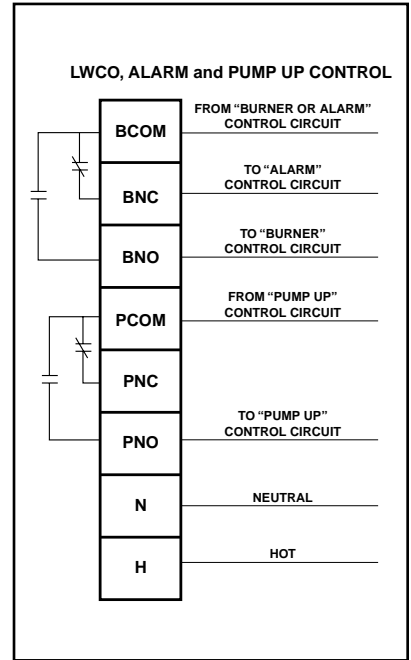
LWCO, ALARM and PUMP UP CONTROL

BCOM
FROM "BURNER OR ALARM" CONTROL CIRCUIT

BNC
TO "ALARM" CONTROL CIRCUIT

BNO
TO "BURNER" CONTROL CIRCUIT

PCOM
FROM "PUMP UP" CONTROL CIRCUIT

PNC

PNO
TO "PUMP UP" CONTROL CIRCUIT

N
NEUTRAL

H
HOT